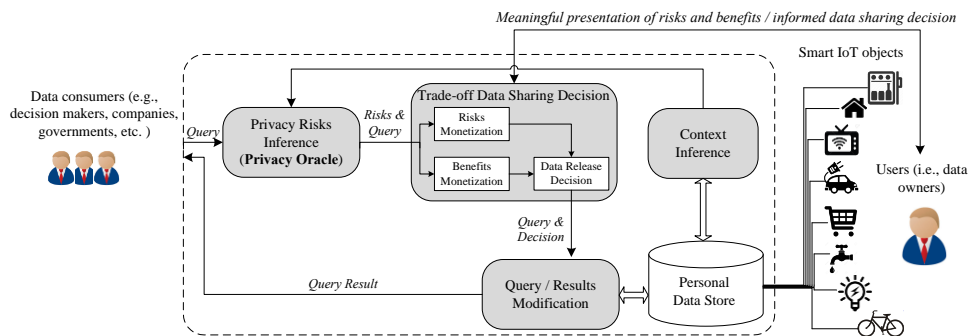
Meaningful presentation of risks and benefits / informed data sharing decision

Smart IoT objects

Data consumers (e.g., decision makers, companies, governments, etc. )

Query

Privacy Risks Inference (Privacy Oracle)

Risks & Query

Trade-off Data Sharing Decision

Risks Monetization

Benefits Monetization

Data Release Decision

Context Inference

Users (i.e., data owners)

Query & Decision

Query Result

Query / Results Modification

Personal Data Store